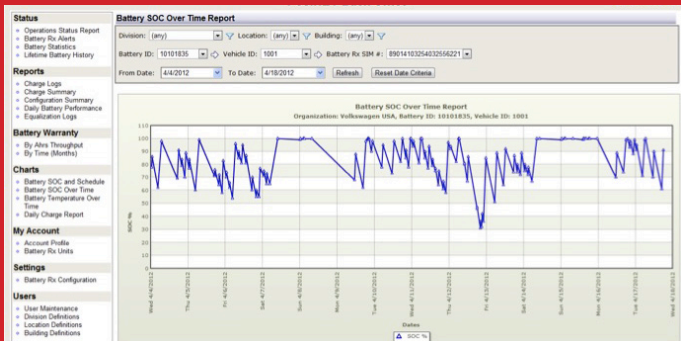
Status
Operations Status Report
Battery Rx Alerts
Battery Statistics
Lifetime Battery History

Reports
Charge Logs
Charge Summary
Configuration Summary
Daily Battery Performance
Equalization Logs

Battery Warranty
By Ahrs Throughput
By Time (Months)

Charts
Battery SOC and Schedule
Battery SOC Over Time
Battery Temperature Over Time
Daily Charge Report

My Account
Account Profile
Battery Rx Units

Settings
Battery Rx Configuration

Users
User Maintenance
Division Definitions
Location Definitions
Building Definitions

Battery SOC Over Time Report

Division: (any) Location: (any) Building: (any)
Battery ID: 10101835 Vehicle ID: 1001 Battery Rx SIM #: 89014103254032556221
From Date: 4/4/2012 To Date: 4/18/2012 Refresh Reset Date Criteria

Battery SOC Over Time Report
Organization: Volkswagen USA, Battery ID: 10101835, Vehicle ID: 1001

110
100
90
80
70
60
50
40
30
20
10
0

SOC %

Wed 4/4/2012
Thu 4/5/2012
Fri 4/6/2012
Sat 4/7/2012
Sun 4/8/2012
Mon 4/9/2012
Tue 4/10/2012
Wed 4/11/2012
Thu 4/12/2012
Fri 4/13/2012
Sat 4/14/2012
Sun 4/15/2012
Mon 4/16/2012
Tue 4/17/2012
Wed 4/18/2012

Dates

SOC %